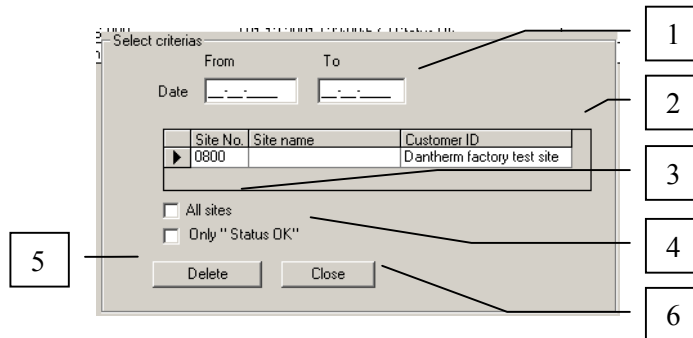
Select criterias

From To

Date __-__-____ __-__-____

| | Site No. | Site name | Customer ID |
|---|---|---|---|
| ▶ | 0800 | | Dantherm factory test site |

All sites

Only " Status OK"

Delete Close

1

2

3

4

5

6